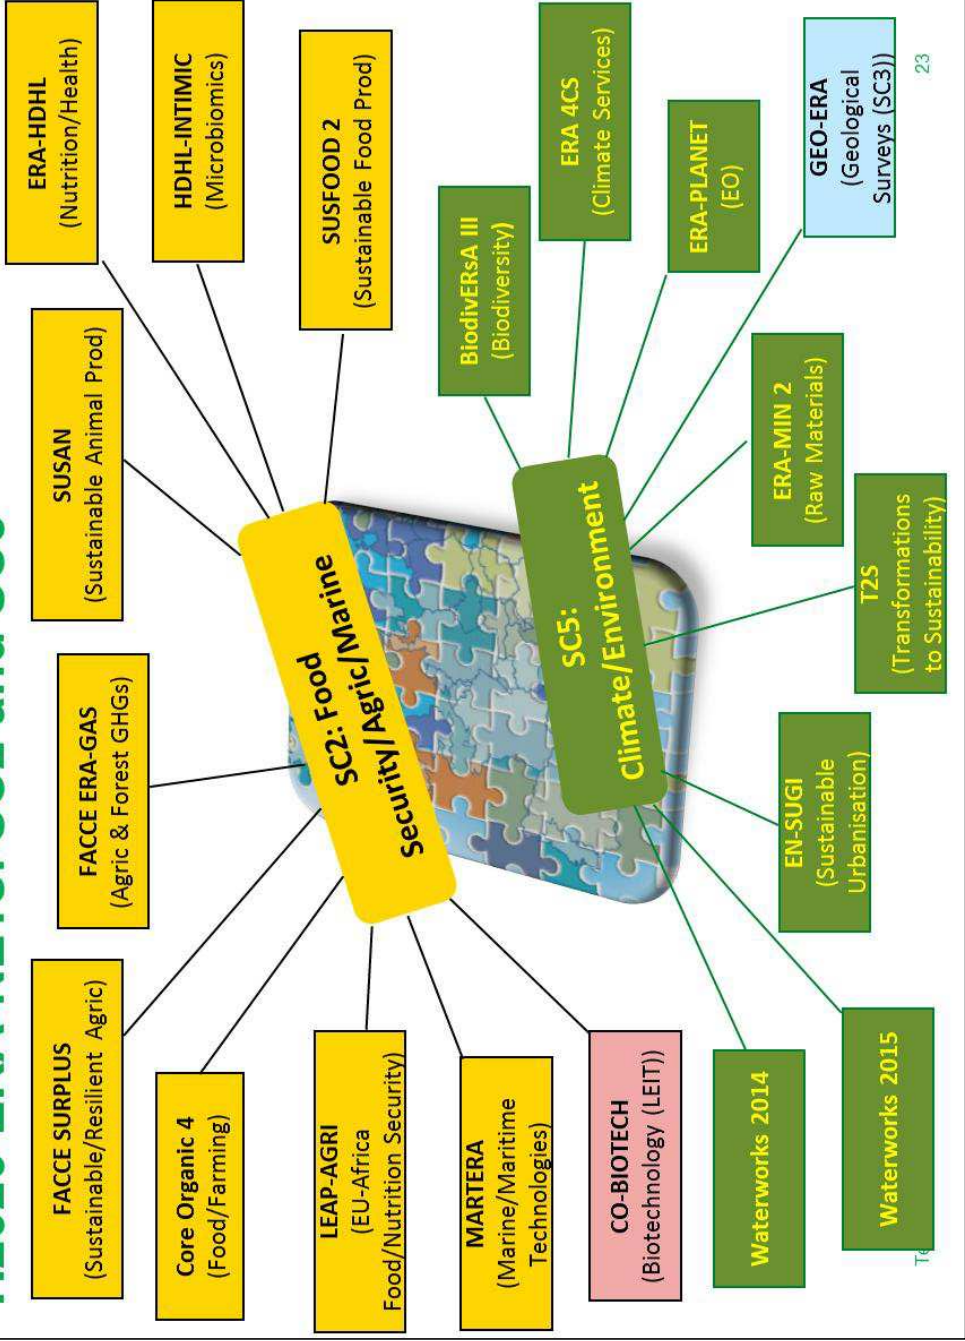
SC2: Food Security/Agric/Marine

SC5: Climate/Environment

ERA-HDHL
(Nutrition/Health)

HDHL-INTIMIC
(Microbiomics)

SUSFOOD 2
(Sustainable Food Prod)

SUSAN
(Sustainable Animal Prod)

FACCE ERA-GAS
(Agric & Forest GHGs)

FACCE SURPLUS
(Sustainable/Resilient Agric)

Core Organic 4
(Food/Farming)

LEAP-AGRI
(EU-Africa Food/Nutrition Security)

MARTERA
(Marine/Maritime Technologies)

CO-BIOTECH
(Biotechnology (LEIT))

Waterworks 2014

Waterworks 2015

EN-SUGI
(Sustainable Urbanisation)

T2S
(Transformations to Sustainability)

ERA-MIN 2
(Raw Materials)

BiodivERsA III
(Biodiversity)

ERA 4CS
(Climate Services)

ERA-PLANET
(EO)

GEO-ERA
(Geological Surveys (SC3))

23

Te